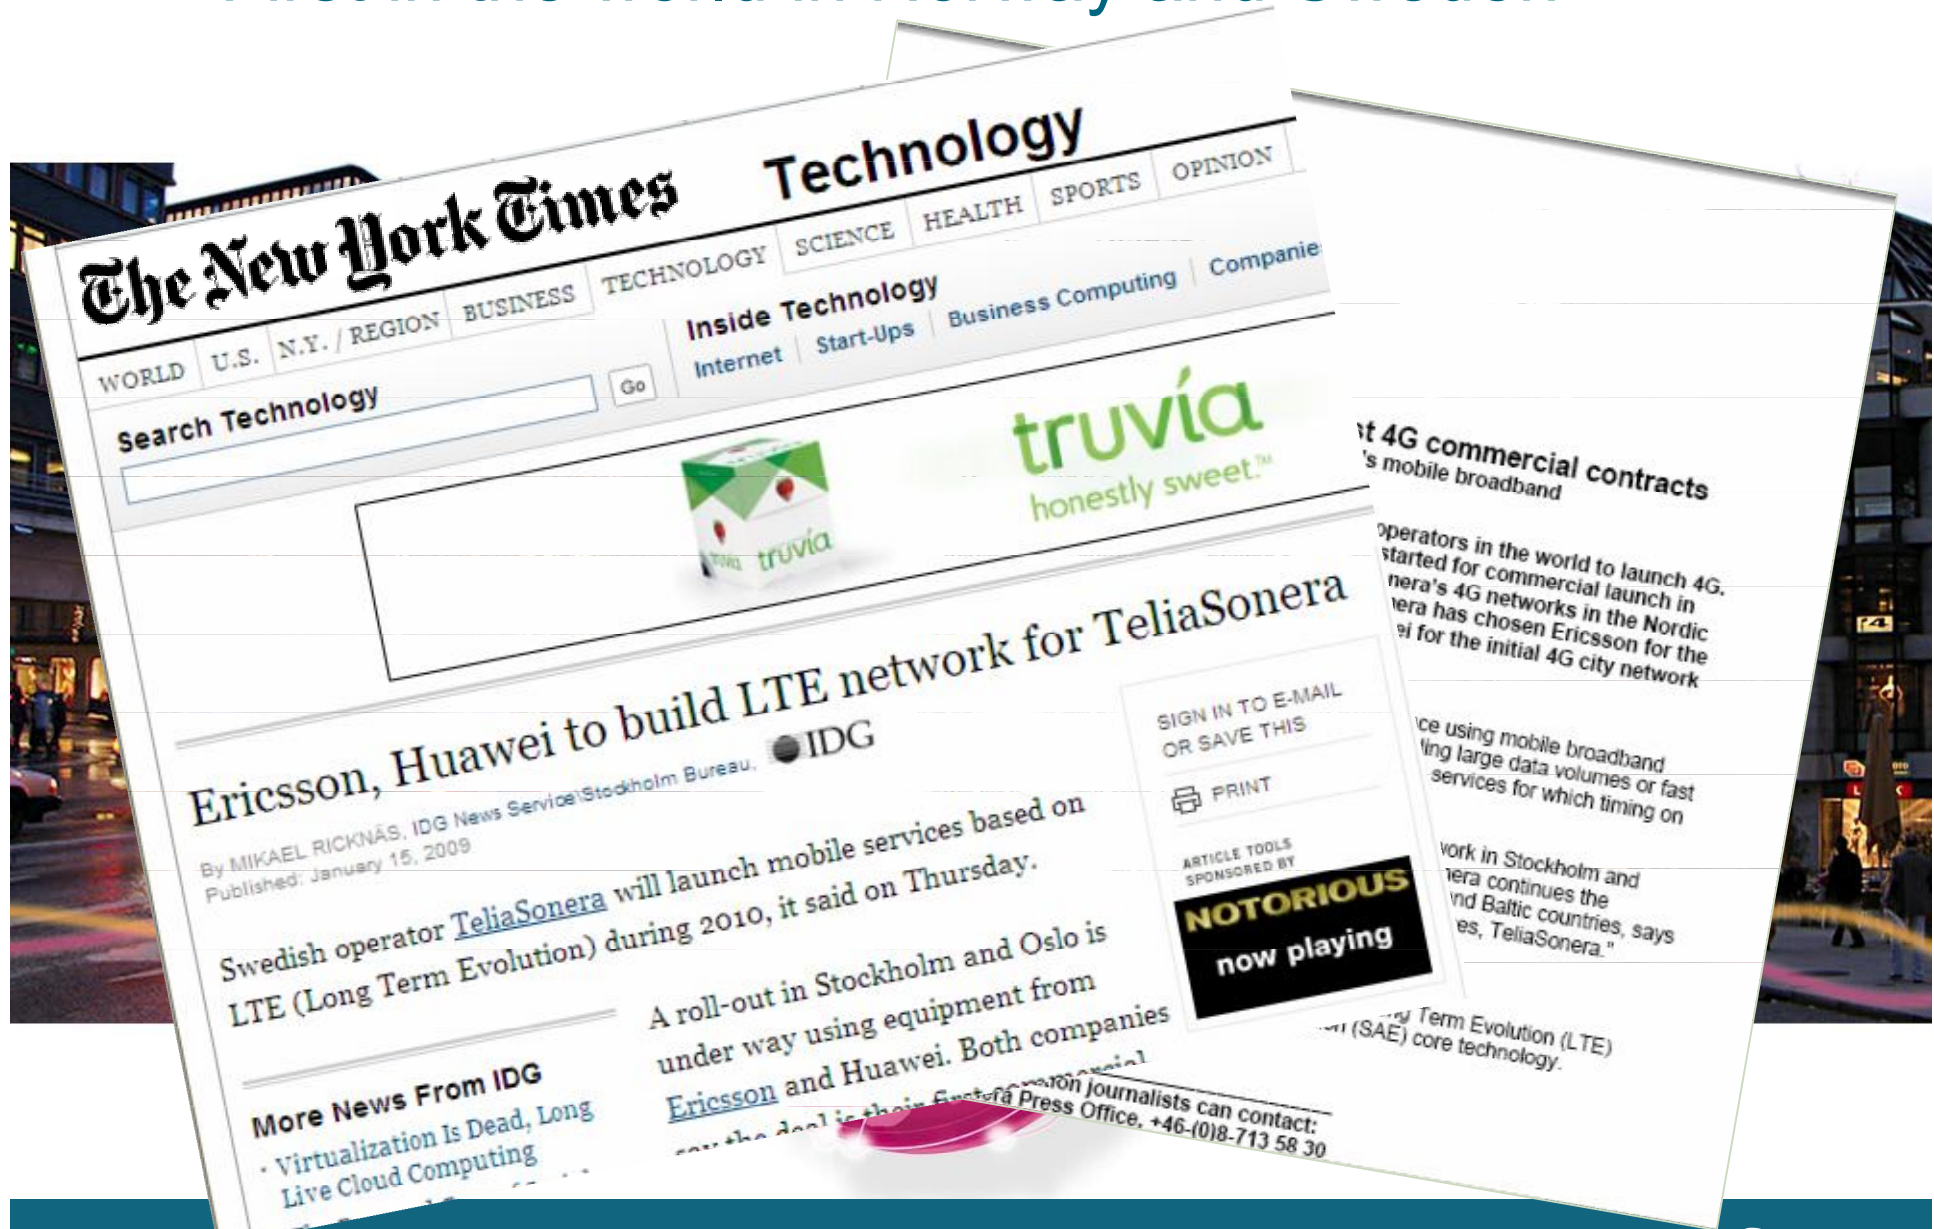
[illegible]

The New York Times Technology

WORLD U.S. N.Y. / REGION BUSINESS TECHNOLOGY SCIENCE HEALTH SPORTS OPINION

Search Technology Go

Inside Technology Business Computing Companie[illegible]
Internet Start-Ups

truvía honestly sweet.™

truvía

Ericsson, Huawei to build LTE network for TeliaSonera

IDG

By MIKAEL RICKNÄS, IDG News Service\Stockholm Bureau,
Published: January 15, 2009

SIGN IN TO E-MAIL OR SAVE THIS

PRINT

ARTICLE TOOLS SPONSORED BY

NOTORIOUS now playing

Swedish operator TeliaSonera will launch mobile services based on LTE (Long Term Evolution) during 2010, it said on Thursday.

A roll-out in Stockholm and Oslo is under way using equipment from Ericsson and Huawei. Both companies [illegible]

More News From IDG
· Virtualization Is Dead, Long Live Cloud Computing

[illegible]t 4G commercial contracts
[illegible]'s mobile broadband

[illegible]operators in the world to launch 4G.
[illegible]started for commercial launch in
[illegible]nera's 4G networks in the Nordic
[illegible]era has chosen Ericsson for the
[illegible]ei for the initial 4G city network

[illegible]ce using mobile broadband
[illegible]ing large data volumes or fast
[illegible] services for which timing on

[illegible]work in Stockholm and
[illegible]nera continues the
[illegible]nd Baltic countries, says
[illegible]es, TeliaSonera."

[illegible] Term Evolution (LTE)
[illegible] (SAE) core technology.

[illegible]ion journalists can contact:
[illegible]ra Press Office, +46-(0)8-713 58 30